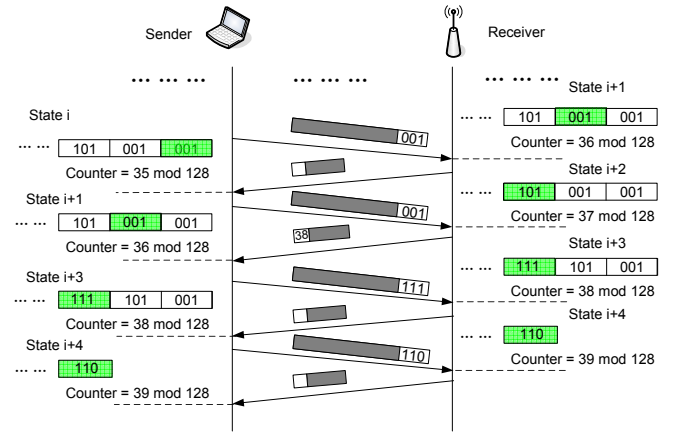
Sender

Receiver

... ... ...

... ... ...

... ... ...

State i

... ... | 101 | 001 | 001 |

Counter = 35 mod 128

State i+1

... ... | 101 | 001 | 001 |

Counter = 36 mod 128

State i+3

... ... | 111 | 101 | 001 |

Counter = 38 mod 128

State i+4

... ... | 110 |

Counter = 39 mod 128

001

001

38

111

110

State i+1

... ... | 101 | 001 | 001 |

Counter = 36 mod 128

State i+2

... ... | 101 | 001 | 001 |

Counter = 37 mod 128

State i+3

... ... | 111 | 101 | 001 |

Counter = 38 mod 128

State i+4

... ... | 110 |

Counter = 39 mod 128